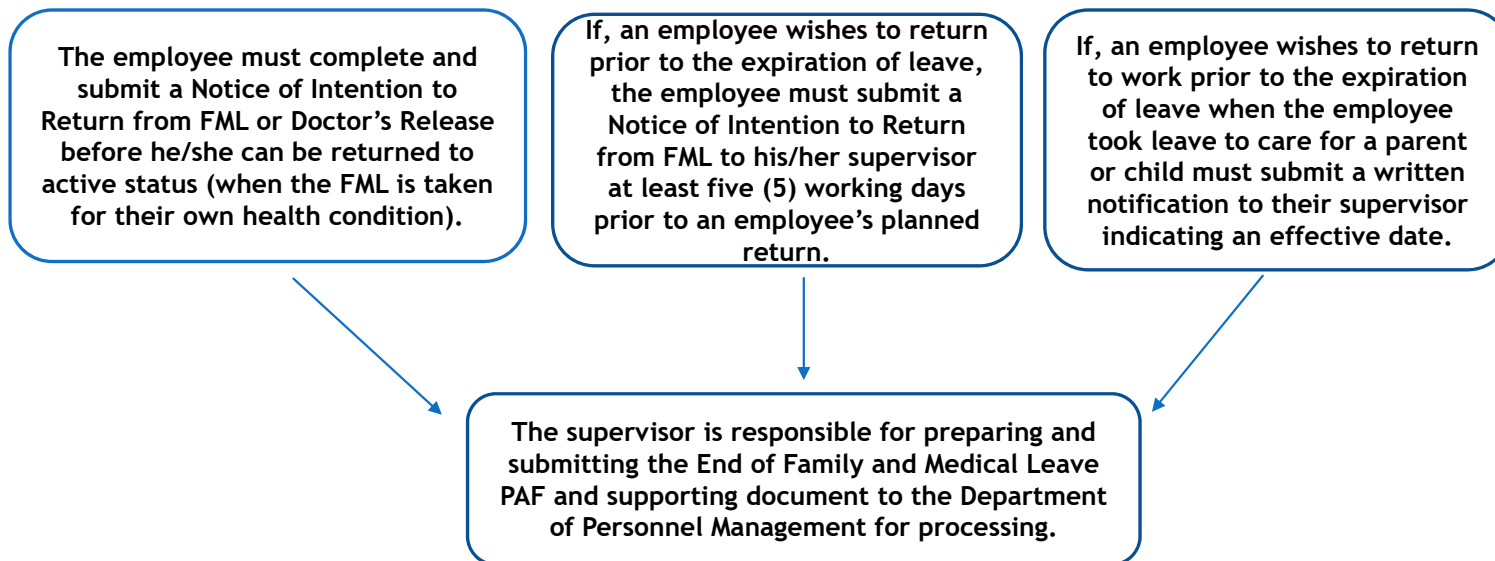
The employee must complete and submit a Notice of Intention to Return from FML or Doctor’s Release before he/she can be returned to active status (when the FML is taken for their own health condition).

If, an employee wishes to return prior to the expiration of leave, the employee must submit a Notice of Intention to Return from FML to his/her supervisor at least five (5) working days prior to an employee’s planned return.

If, an employee wishes to return to work prior to the expiration of leave when the employee took leave to care for a parent or child must submit a written notification to their supervisor indicating an effective date.

The supervisor is responsible for preparing and submitting the End of Family and Medical Leave PAF and supporting document to the Department of Personnel Management for processing.